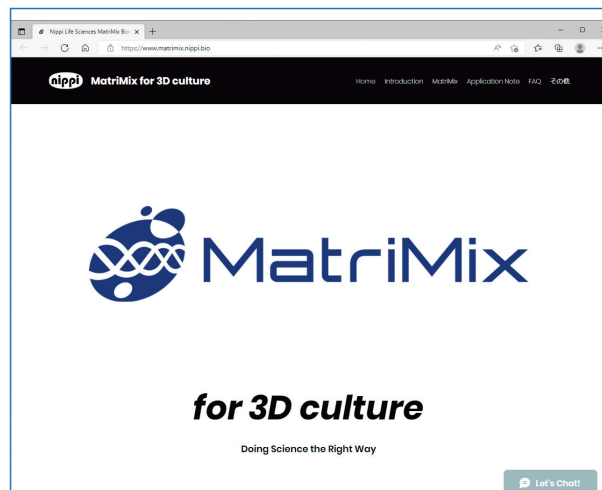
Nippi Life Sciences MatriMix Bio ×
+
https://www.matrimix.nippi.bio

nippi MatriMix for 3D culture

Home Introduction MatriMix Application Note FAQ その他

MatriMix

for 3D culture

Doing Science the Right Way

Let's Chat!